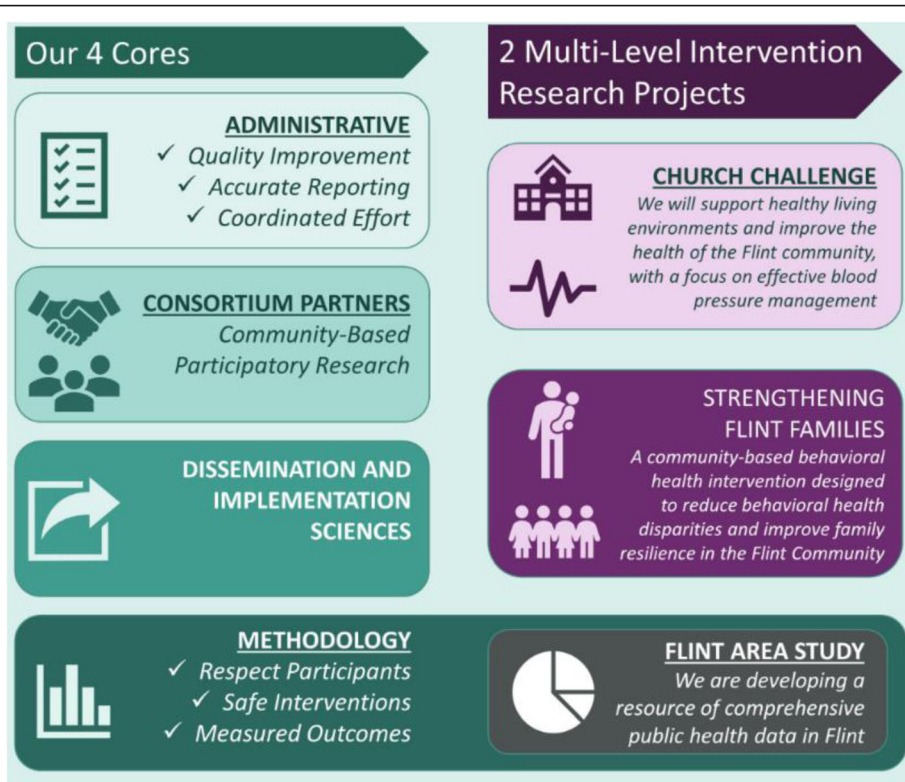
Our 4 Cores

ADMINISTRATIVE
✓ Quality Improvement
✓ Accurate Reporting
✓ Coordinated Effort

CONSORTIUM PARTNERS
Community-Based Participatory Research

DISSEMINATION AND IMPLEMENTATION SCIENCES

METHODOLOGY
✓ Respect Participants
✓ Safe Interventions
✓ Measured Outcomes

2 Multi-Level Intervention Research Projects

CHURCH CHALLENGE
We will support healthy living environments and improve the health of the Flint community, with a focus on effective blood pressure management

STRENGTHENING FLINT FAMILIES
A community-based behavioral health intervention designed to reduce behavioral health disparities and improve family resilience in the Flint Community

FLINT AREA STUDY
We are developing a resource of comprehensive public health data in Flint